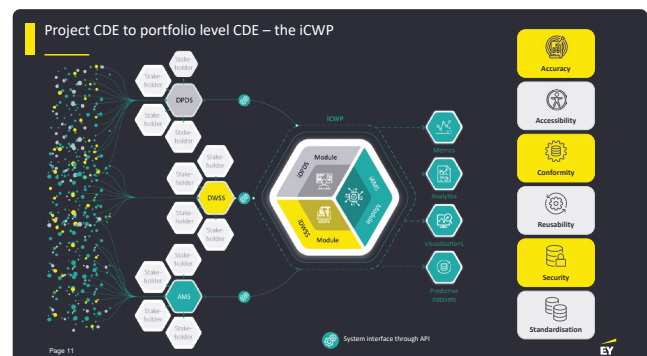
Project CDE to portfolio level CDE – the iCWP

Stake-holder
Stake-holder
DPDS
Stake-holder
Stake-holder

Stake-holder
Stake-holder
DWSS
Stake-holder
Stake-holder

Stake-holder
Stake-holder
AMS
Stake-holder
Stake-holder

iCWP

Module
iDPDS
iAMS
Module
iDWSS
Module

Metrics
Analytics
Visualizations
Predictive datasets

System interface through API

Accuracy
Accessibility
Conformity
Reusability
Security
Standardisation

Page 11

EY